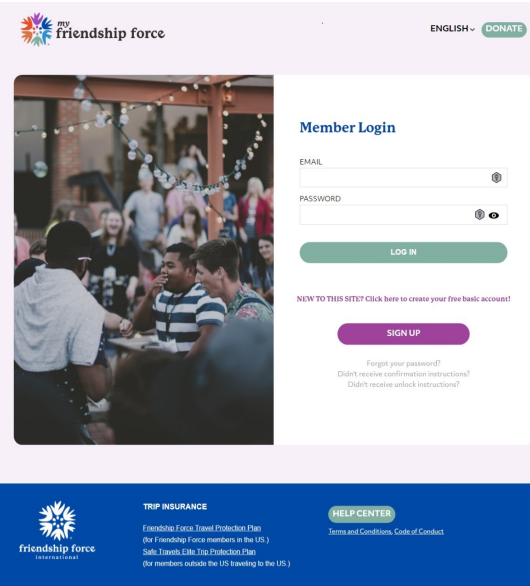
my friendship force

ENGLISH DONATE

Member Login

EMAIL

PASSWORD

LOG IN

NEW TO THIS SITE? Click here to create your free basic account!

SIGN UP

Forgot your password?
Didn't receive confirmation instructions?
Didn't receive unlock instructions?

friendship force international

TRIP INSURANCE

Friendship Force Travel Protection Plan
(for Friendship Force members in the US.)
Safe Travels Elite Trip Protection Plan
(for members outside the US traveling to the US.)

HELP CENTER

Terms and Conditions, Code of Conduct